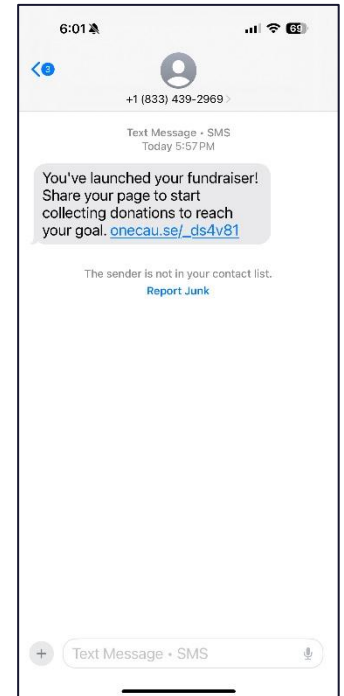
6:01

69

3

+1 (833) 439-2969

Text Message • SMS
Today 5:57 PM

You've launched your fundraiser! Share your page to start collecting donations to reach your goal. onecau.se/_ds4v81

The sender is not in your contact list.
Report Junk

Text Message • SMS